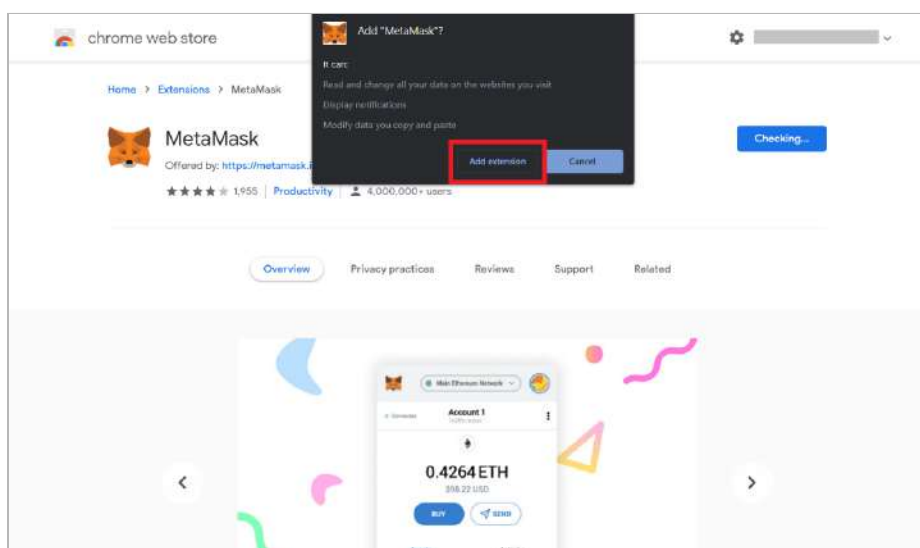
chrome web store

Add "MetaMask"?

It can:

Read and change all your data on the websites you visit

Display notifications

Modify data you copy and paste

Add extension

Cancel

Home > Extensions > MetaMask

MetaMask

Offered by: https://metamask.i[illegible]

1,955 | Productivity | 4,000,000+ users

Checking...

Overview

Privacy practices

Reviews

Support

Related

Main Ethereum Network

Connected

Account 1

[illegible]

0.4264 ETH

358.22 USD

BUY

SEND

‹

›